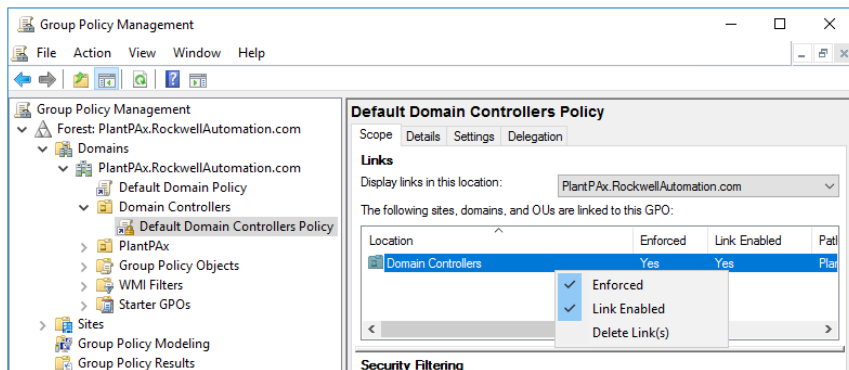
Group Policy Management

File Action View Window Help

Group Policy Management
Forest: PlantPAx.RockwellAutomation.com
Domains
PlantPAx.RockwellAutomation.com
Default Domain Policy
Domain Controllers
Default Domain Controllers Policy
PlantPAx
Group Policy Objects
WMI Filters
Starter GPOs
Sites
Group Policy Modeling
Group Policy Results

Default Domain Controllers Policy

Scope Details Settings Delegation

Links

Display links in this location: PlantPAx.RockwellAutomation.com

The following sites, domains, and OUs are linked to this GPO:

| Location | Enforced | Link Enabled | Patl |
|---|---|---|---|
| Domain Controllers | Yes | Yes | Plar |

Enforced
Link Enabled
Delete Link(s)

Security Filtering